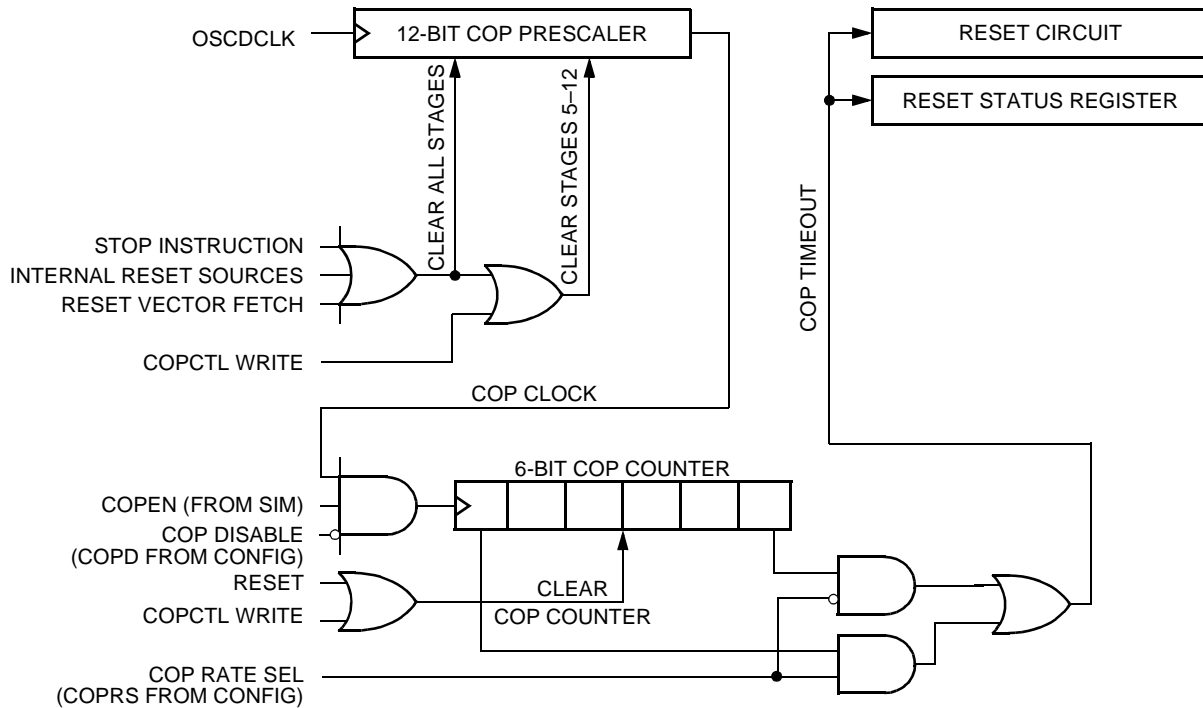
OSCDCLK

12-BIT COP PRESCALER

RESET CIRCUIT

RESET STATUS REGISTER

CLEAR ALL STAGES

CLEAR STAGES 5–12

COP TIMEOUT

STOP INSTRUCTION
INTERNAL RESET SOURCES
RESET VECTOR FETCH

COPCTL WRITE

COP CLOCK

6-BIT COP COUNTER

COPEN (FROM SIM)

COP DISABLE
(COPD FROM CONFIG)

RESET

COPCTL WRITE

CLEAR
COP COUNTER

COP RATE SEL
(COPRS FROM CONFIG)